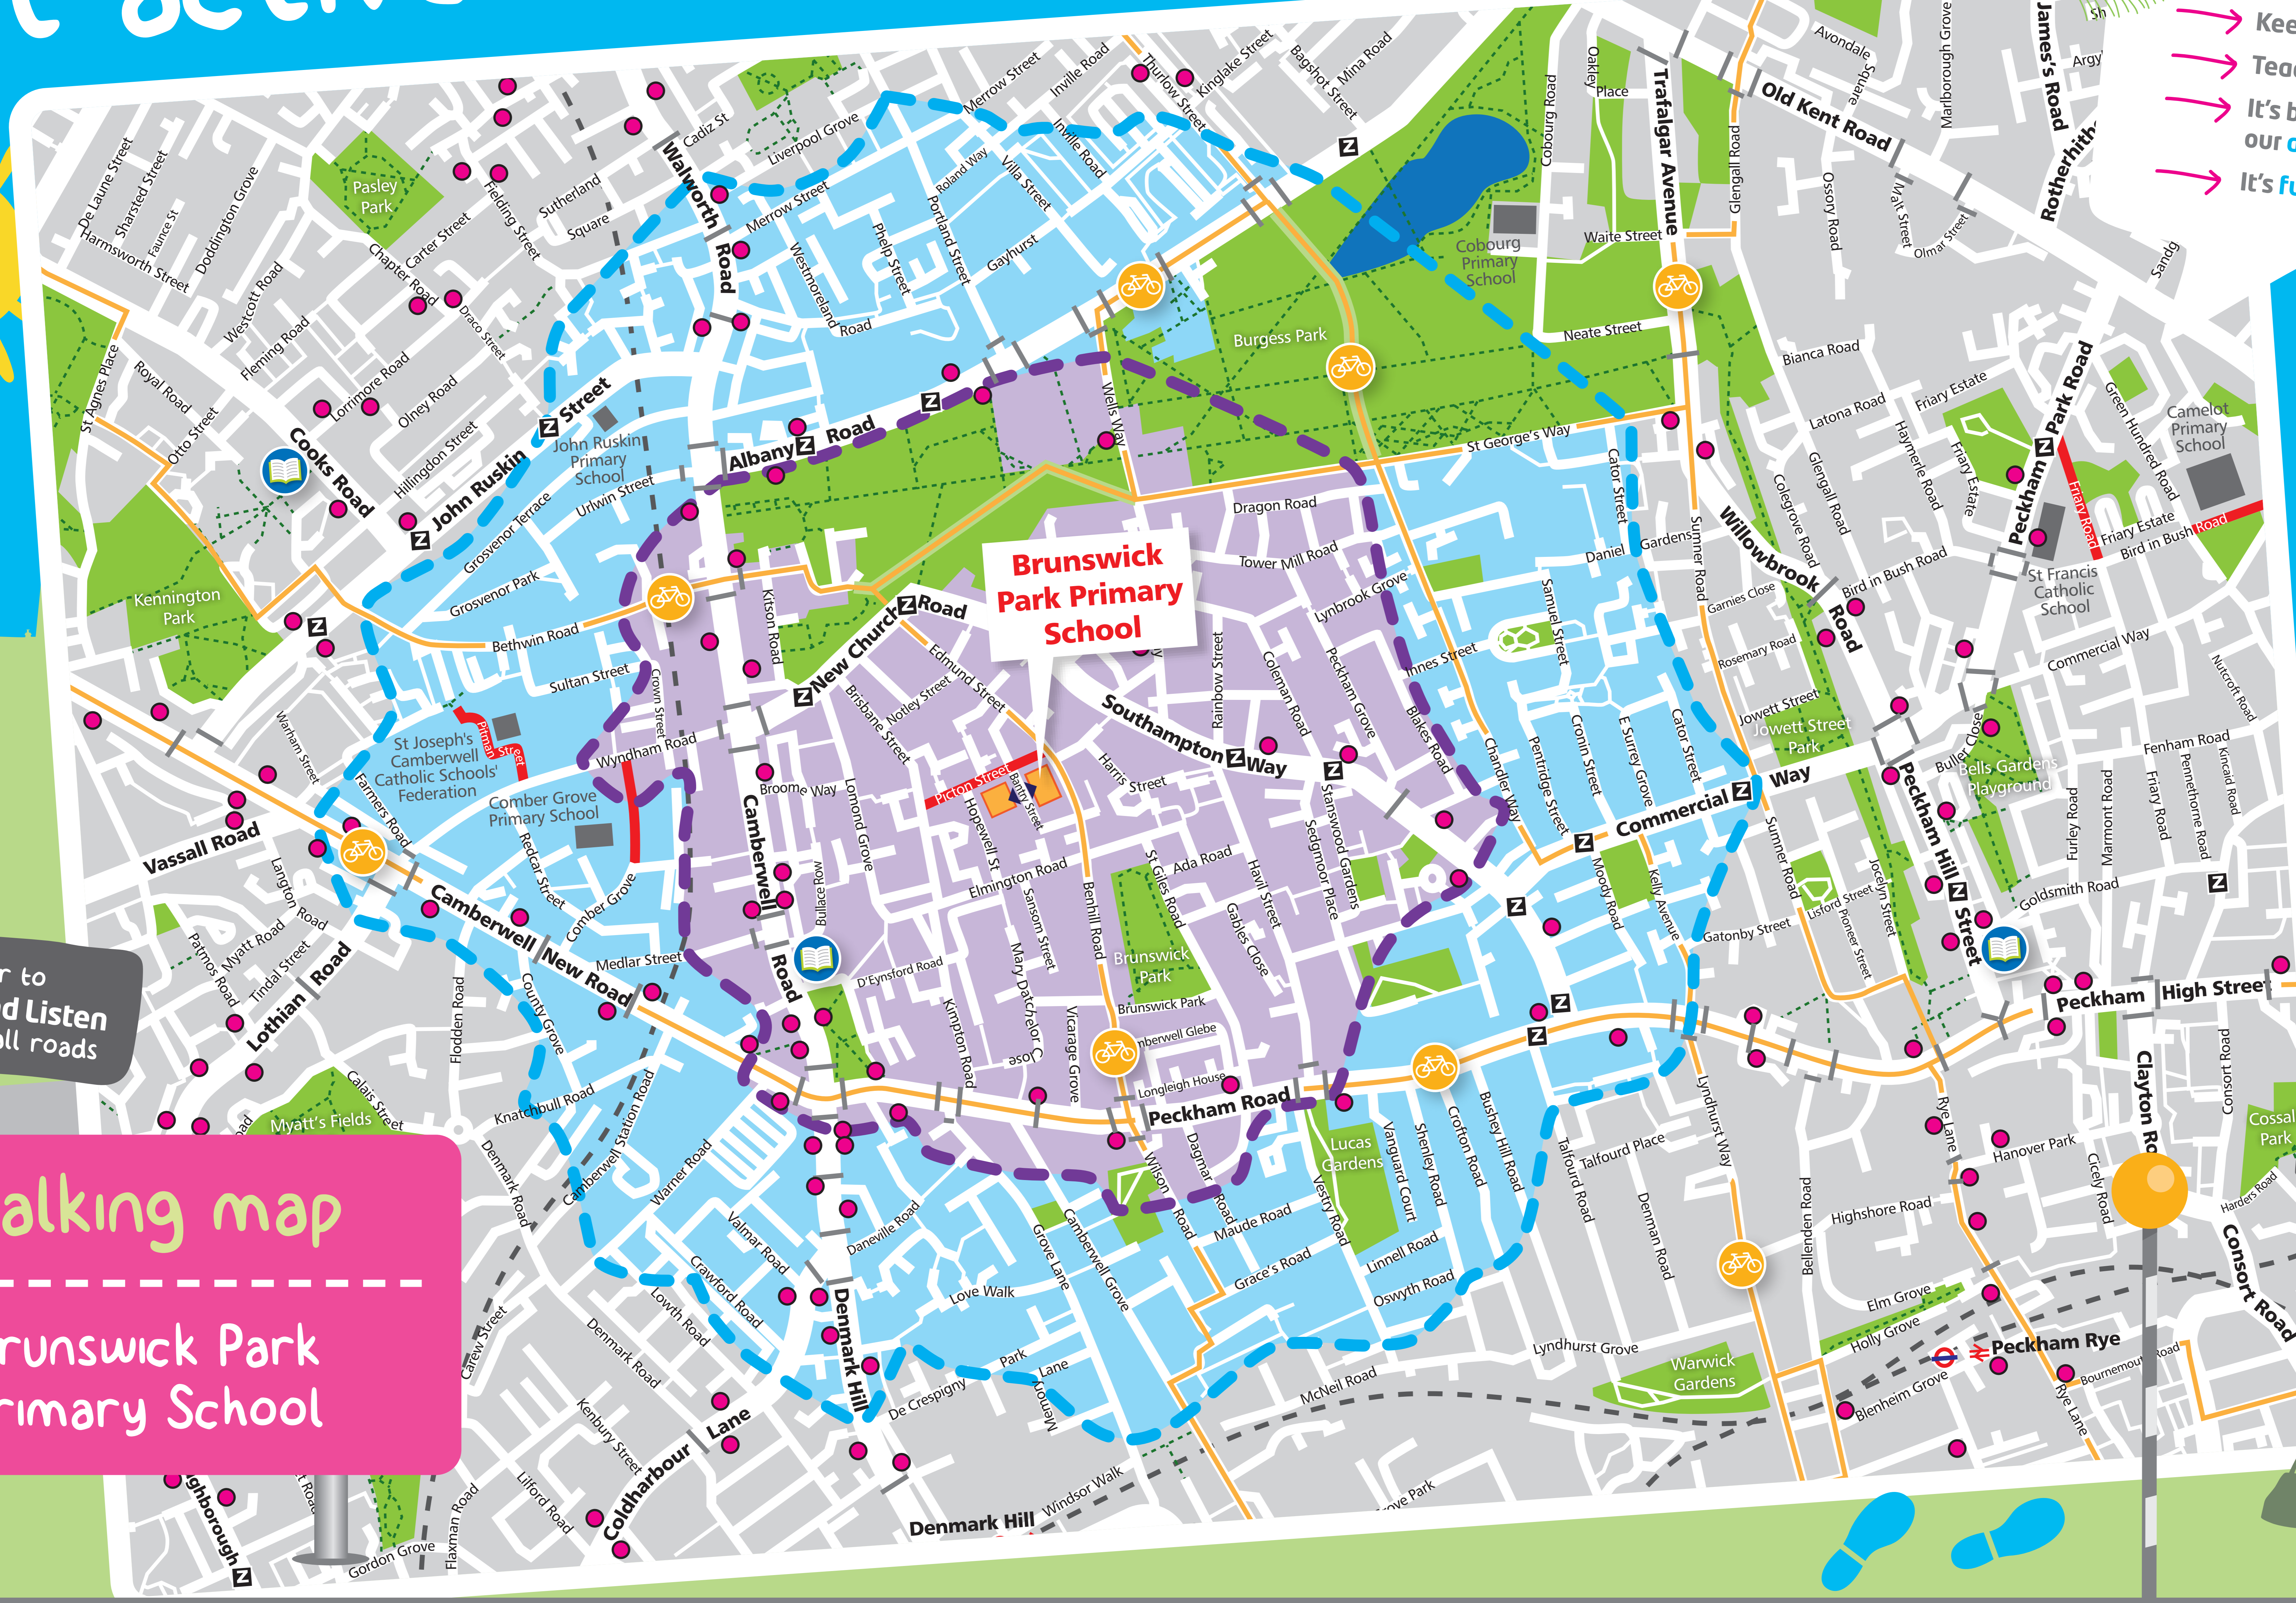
Kee
Tea
It's b our c
It's fu

alking map
runswick Park
rimary School

r to
d Listen
ll roads

Brunswick Park Primary School

De Laune Street
Sharsted Street
Faunce St
Harmsworth Street
Doddington Grove
Pasley Park
Fielding Street
Sutherland Square
Cadiz St
Walworth Road
Liverpool Grove
Merrow Street
Inville Road
Thurlow Street
Kinglake Street
Bagshot Street
Mina Road
Oakley Place
Cobourg Road
Trafalgar Avenue
Avondale Square
Old Kent Road
Marlborough Grove
James's Road
Rotherhithe
Argy
Carter Street
Chapter Road
Draco Street
Westcott Road
Fleming Road
Royal Road
St Agnes Place
Otto Street
Lorrimore Road
Olney Road
Hillingdon Street
Cooks Road
John Ruskin Street
John Ruskin Primary School
Urlwin Street
Grosvenor Terrace
Grosvenor Park
Bethwin Road
Kennington Park
Sultan Street
Westmoreland Road
Phelp Street
Portland Street
Roland Way
Villa Street
Gayhurst
Albany Road
Burgess Park
Cobourg Primary School
Waite Street
Neate Street
Glengall Road
Ossory Road
Malt Street
Olmar Street
Sandg
Bianca Road
Latona Road
Friary Estate
Camelot Primary School
Peckham Park Road
Green Hundred Road
Friary Road
Friary Estate
Bird in Bush Road
St Francis Catholic School
Haymerle Road
Colegrove Road
Glengall Road
Willowbrook Road
Bird in Bush Road
Garnies Close
Rosemary Road
Commercial Way
Nutcroft Road
Wells Way
St George's Way
Dragon Road
Tower Mill Road
Lynbrook Grove
Cator Street
Daniel Gardens
Sumner Road
Samuel Street
Innes Street
New Church Road
Kitson Road
Crown Street
Edmund Street
Notley Street
Brisbane Street
Southampton Way
Rainbow Street
Coleman Road
Peckham Grove
Blakes Road
Chandler Way
Pentridge Street
Cronin Street
E Surrey Grove
Jowett Street
Jowett Street Park
Commercial Way
Peckham Hill Street
Buller Close
Bells Gardens Playground
Fenham Road
Pennethorne Road
Kincaid Road
Furley Road
Marmont Road
Friary Road
Goldsmith Road
Warham Street
Farmers Road
St Joseph's Camberwell Catholic Schools' Federation
Comber Grove Primary School
Wyndham Road
Broome Way
Lomond Grove
Picton Street
Bantry Street
Hopewell St
Harris Street
Stanswood Gardens
Sedgmoor Place
Ada Road
St Giles Road
Havil Street
Gables Close
Elmington Road
Sansom Street
Benhill Road
Camberwell Road
Vassall Road
Langton Road
Patmos Road
Myatt Road
Tindal Street
Lothian Road
Camberwell New Road
Redcar Street
Comber Grove
Medlar Street
County Grove
Bullace Row
D'Eynsford Road
Mary Datchelor Close
Vicarage Grove
Brunswick Park
Brunswick Park
Camberwell Glebe
Longleigh House
Peckham Road
Moody Road
Kelly Avenue
Gatonby Street
Sumner Road
Lisford Street
Pioneer Street
Jocelyn Street
Peckham High Street
Clayton Road
Consort Road
Cossal Park
Harders Road
Flodden Road
Knatchbull Road
Calais Street
Myatt's Fields
Denmark Road
Camberwell Station Road
Warner Road
Kimpton Road
Lucas Gardens
Vanguard Court
Shenley Road
Crofton Road
Bushey Hill Road
Talfourd Road
Talfourd Place
Lyndhurst Way
Bellenden Road
Highshore Road
Rye Lane
Hanover Park
Cicely Road
Valmar Road
Crawford Road
Lowth Road
Daneville Road
Love Walk
Grove Lane
Camberwell Grove
Wilson Road
Dagmar Road
Maude Road
Vestry Road
Linnell Road
Grace's Road
Oswyth Road
Denman Road
Lyndhurst Grove
Warwick Gardens
Elm Grove
Holly Grove
Peckham Rye
Blenheim Grove
Bournemouth Road
Rye Lane
Carew Street
Denmark Road
Kenbury Street
Denmark Hill
De Crespigny Park
Grove Lane
McNeil Road
Coldharbour Lane
Lilford Road
Flaxman Road
Gordon Grove
ghborough
Denmark Hill
Windsor Walk
Grove Park